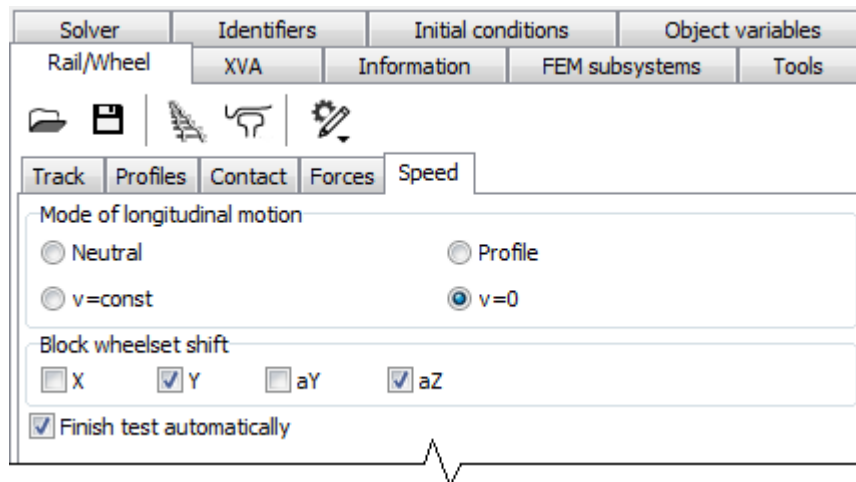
Solver Identifiers Initial conditions Object variables

Rail/Wheel XVA Information FEM subsystems Tools

Track Profiles Contact Forces Speed

Mode of longitudinal motion

Neutral

Profile

v=const

v=0

Block wheelset shift

X Y aY aZ

Finish test automatically